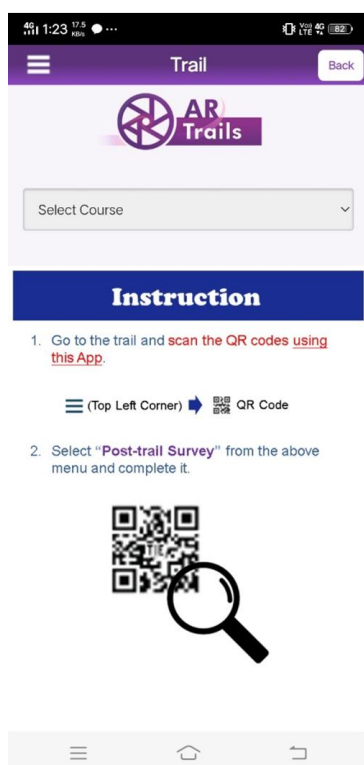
4G 1:23 17.5 KB/s ... Vo) LTE 4G 82

Trail

Back

AR Trails

Select Course

Instruction

1. Go to the trail and scan the QR codes using this App.

(Top Left Corner) QR Code

2. Select "Post-trail Survey" from the above menu and complete it.